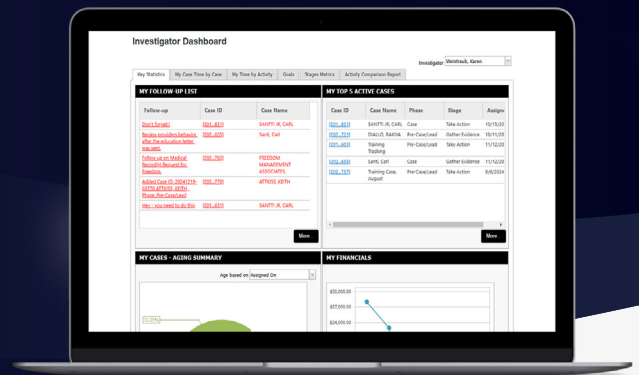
Investigator Dashboard

Investigator Weintraub, Karen

Key Statistics | My Case Time by Case | My Time by Activity | Goals | Stages Metrics | Activity Comparison Report

MY FOLLOW-UP LIST

| Follow-up | Case ID | Case Name |
|---|---|---|
| Don't forget! | [001...653] | SANTI JR, CARL |
| Review providers behavior after the education letter was sent. | [001...653] | Santi, Carl |
| Follow up on Medical Records Request for Freedom. | [001...750] | FREEDOM MANAGEMENT ASSOCIATES |
| Added Case ID: 20140219-10770 ATTASS, KEITH, Phase: Pre-Case/Lead | [001...770] | ATTASS, KEITH |
| Hey - you need to do this | [001...653] | SANTI JR, CARL |

More

MY TOP 5 ACTIVE CASES

| Case ID | Case Name | Phase | Stage | Assigne |
|---|---|---|---|---|
| [001...653] | SANTI JR, CARL | Case | Take Action | 10/15/ |
| [002...721] | DIALLO, RAKHIA | Pre-Case/Lead | Gather Evidence | 11/15/ |
| [001...803] | Training Tracking | Pre-Case/Lead | Take Action | 11/12/ |
| [002...653] | Santi, Carl | Case | Gather Evidence | 11/12/ |
| [001...737] | Training Case, August | Pre-Case/Lead | Take Action | 9/8/2014 |

More

MY CASES - AGING SUMMARY

Age based on Assigned On

33.33%

MY FINANCIALS

$30,000.00
$27,000.00
$24,000.00